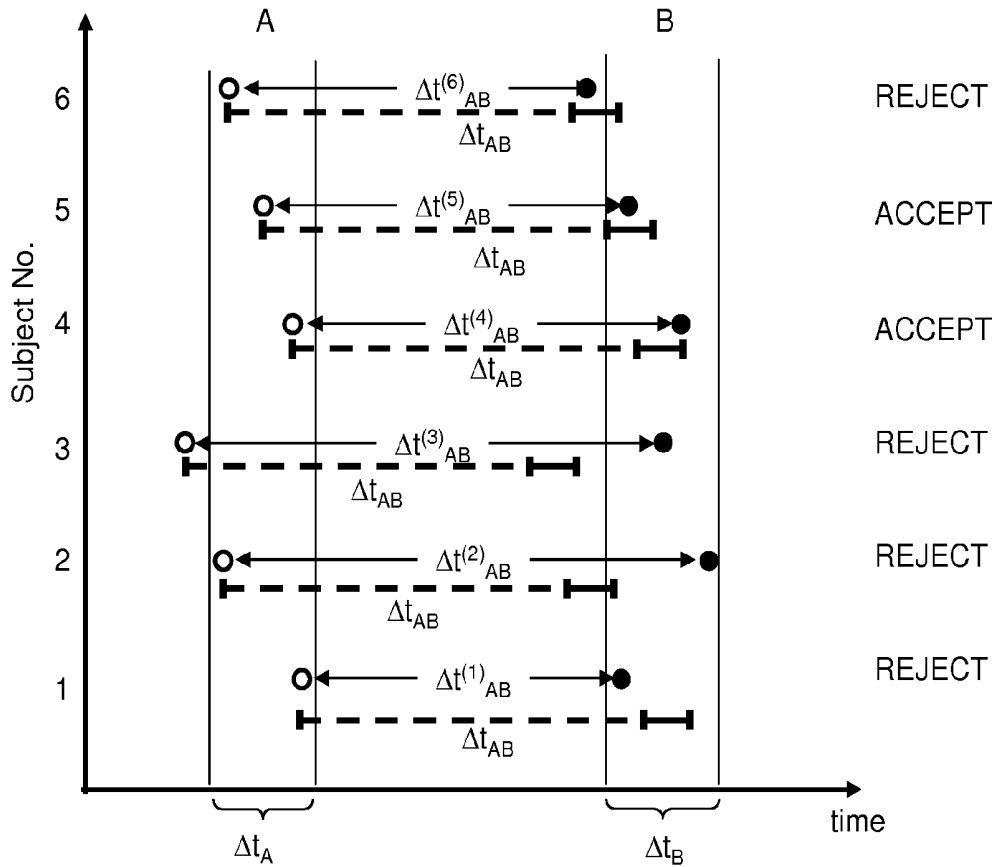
A

B

Subject No.

6 $\Delta t^{(6)}_{AB}$ $\Delta t_{AB}$ REJECT

5 $\Delta t^{(5)}_{AB}$ $\Delta t_{AB}$ ACCEPT

4 $\Delta t^{(4)}_{AB}$ $\Delta t_{AB}$ ACCEPT

3 $\Delta t^{(3)}_{AB}$ $\Delta t_{AB}$ REJECT

2 $\Delta t^{(2)}_{AB}$ $\Delta t_{AB}$ REJECT

1 $\Delta t^{(1)}_{AB}$ $\Delta t_{AB}$ REJECT

$\Delta t_A$

$\Delta t_B$

time